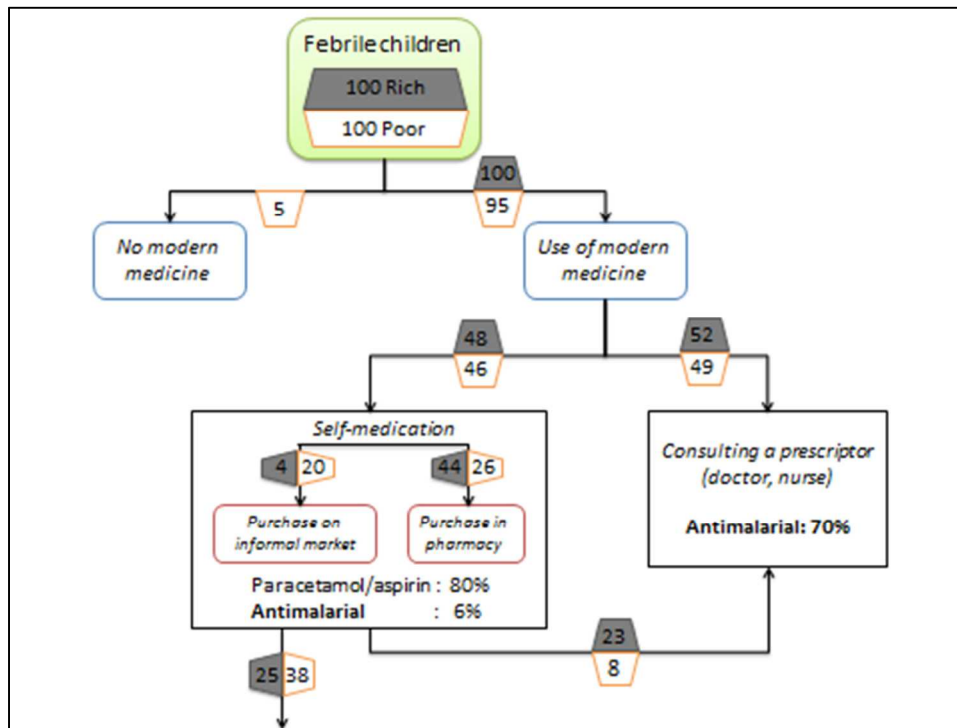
Febrile children

100 Rich

100 Poor

5

100

95

No modern medicine

Use of modern medicine

48

46

52

49

Self-medication

4

20

44

26

Purchase on informal market

Purchase in pharmacy

Paracetamol/aspirin : 80%

Antimalarial : 6%

Consulting a prescriptor (doctor, nurse)

Antimalarial: 70%

23

8

25

38